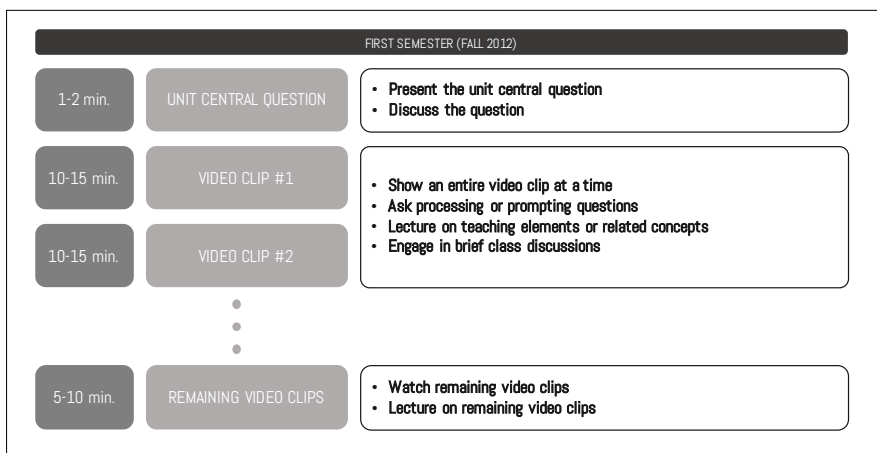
FIRST SEMESTER (FALL 2012)

1-2 min.

UNIT CENTRAL QUESTION

• Present the unit central question
• Discuss the question

10-15 min.

VIDEO CLIP #1

10-15 min.

VIDEO CLIP #2

• Show an entire video clip at a time
• Ask processing or prompting questions
• Lecture on teaching elements or related concepts
• Engage in brief class discussions

5-10 min.

REMAINING VIDEO CLIPS

• Watch remaining video clips
• Lecture on remaining video clips